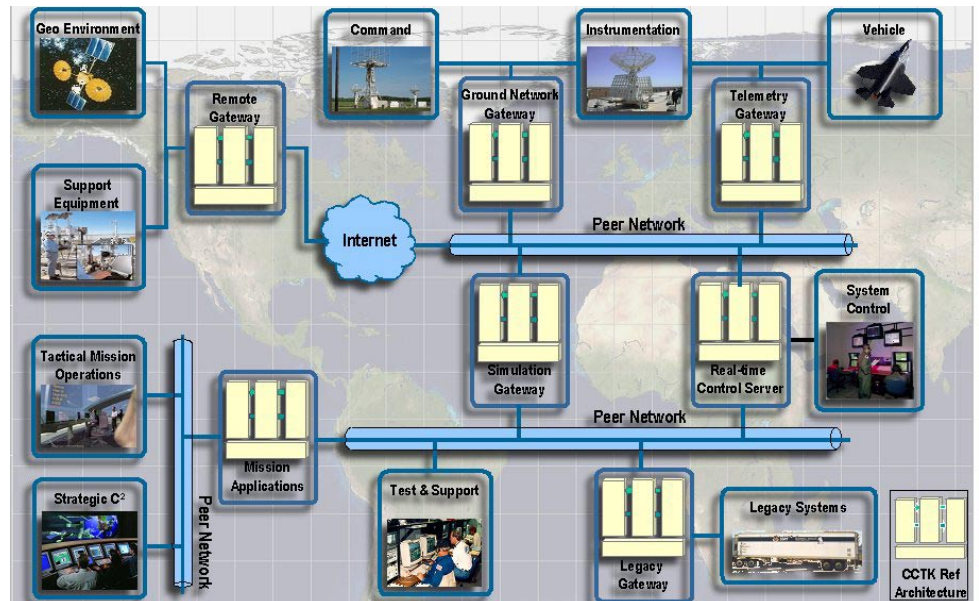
Geo Environment

Command

Instrumentation

Vehicle

Remote Gateway

Ground Network Gateway

Telemetry Gateway

Support Equipment

Internet

Peer Network

System Control

Tactical Mission Operations

Simulation Gateway

Real-time Control Server

Peer Network

Mission Applications

Strategic C$^2$

Peer Network

Test & Support

Legacy Gateway

Legacy Systems

CCTK Ref Architecture